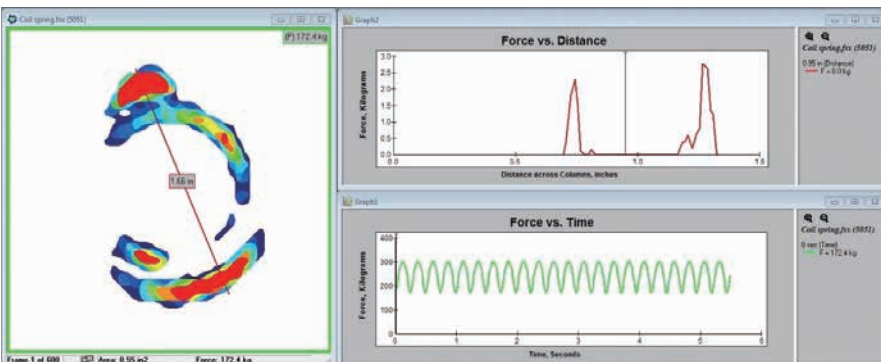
Coil spring.fsx (5051)

(F) 172.4 kg

1.66 in

Frame 1 of 600

Area: 0.55 in2

Force: 172.4 kg

Graph2

Force vs. Distance

Force, Kilograms

3.0
2.5
2.0
1.5
1.0
0.5
0.0

0.0
0.5
1.0
1.5

Distance across Columns, inches

Coil spring.fsx (5051)

0.95 in (Distance)
F = 0.0 kg

Graph1

Force vs. Time

Force, Kilograms

400
300
200
100
0

0
1
2
3
4
5
6

Time, Seconds

Coil spring.fsx (5051)

0 sec (Time)
F = 172.4 kg